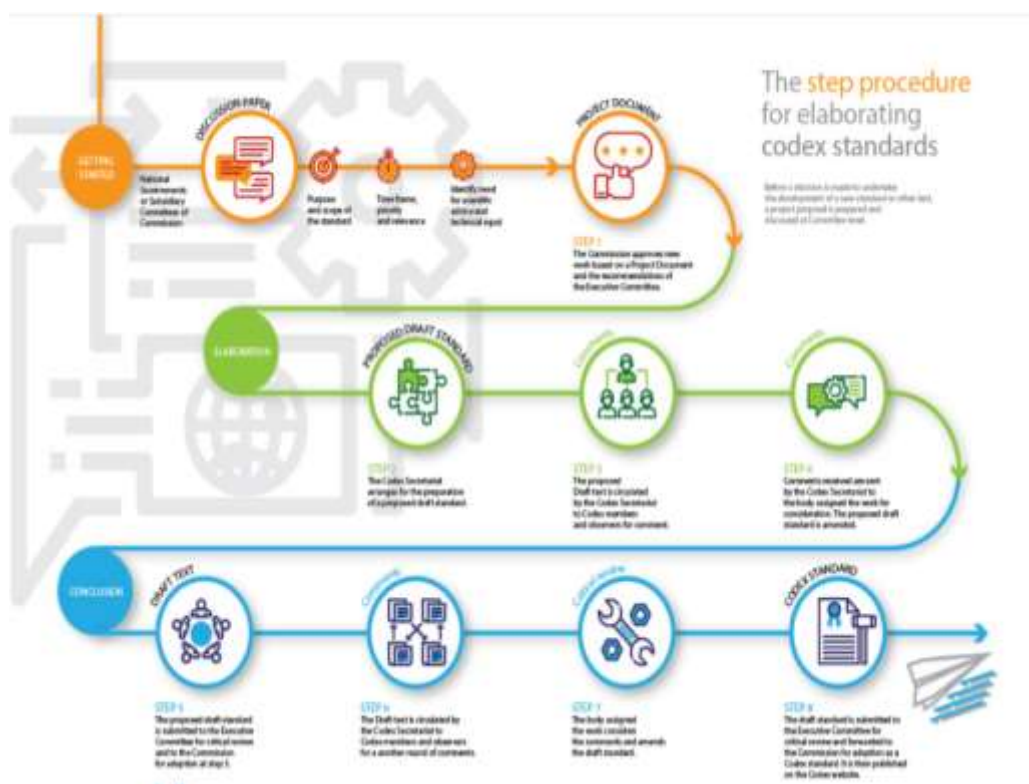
The step procedure for elaborating codex standards

Before a decision is made to undertake the development of a new standard or other text, a project proposal is prepared and discussed at Committee level.

GETTING STARTED

DISCUSSION PAPER

National Governments or Subsidiary Committee of Commission

Purpose and scope of the standard

Timeframe, priority and relevance

Identify need for scientific advice and technical input

PROJECT DOCUMENT

STEP 1
The Commission approves new work based on a Project Document and the recommendations of the Executive Committee.

ELABORATION

PROPOSED DRAFT STANDARD

STEP 2
The Codex Secretariat arranges for the preparation of a proposed draft standard.

Comments

STEP 3
The proposed Draft text is circulated by the Codex Secretariat to Codex members and observers for comment.

Comments

STEP 4
Comments received are sent by the Codex Secretariat to the body assigned the work for consideration. The proposed draft standard is amended.

CONCLUSION

DRAFT TEXT

STEP 5
The proposed draft standard is submitted to the Executive Committee for critical review and to the Commission for adoption at step 5.

Comments

STEP 6
The Draft text is circulated by the Codex Secretariat to Codex members and observers for a another round of comments.

Critical review

STEP 7
The body assigned the work considers the comments and amends the draft standard.

CODEX STANDARD

STEP 8
The draft standard is submitted to the Executive Committee for critical review and forwarded to the Commission for adoption as a Codex standard. It is then published on the Codex website.